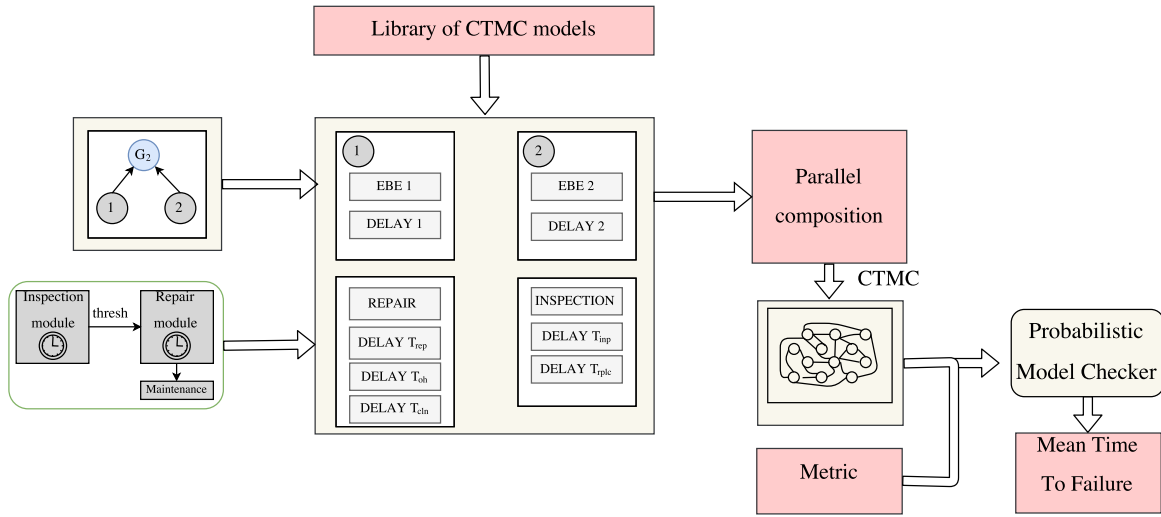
Library of CTMC models

$G_2$

1

2

Inspection module

thresh

Repair module

Maintenance

1

EBE 1

DELAY 1

2

EBE 2

DELAY 2

REPAIR

DELAY $T_{rep}$

DELAY $T_{oh}$

DELAY $T_{cln}$

INSPECTION

DELAY $T_{inp}$

DELAY $T_{rplc}$

Parallel composition

CTMC

Probabilistic Model Checker

Metric

Mean Time To Failure